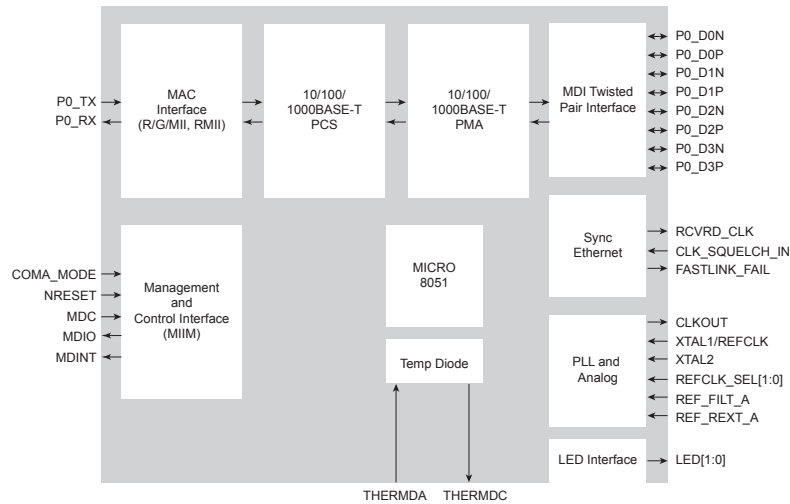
P0_TX
P0_RX

MAC Interface (R/G/MII, RMII)

10/100/ 1000BASE-T PCS

10/100/ 1000BASE-T PMA

MDI Twisted Pair Interface

P0_D0N
P0_D0P
P0_D1N
P0_D1P
P0_D2N
P0_D2P
P0_D3N
P0_D3P

Sync Ethernet

RCVRD_CLK
CLK_SQUELCH_IN
FASTLINK_FAIL

COMA_MODE
NRESET
MDC
MDIO
MDINT

Management and Control Interface (MIIM)

MICRO 8051

Temp Diode

PLL and Analog

CLKOUT
XTAL1/REFCLK
XTAL2
REFCLK_SEL[1:0]
REF_FILT_A
REF_REXT_A

LED Interface

LED[1:0]

THERMDA
THERMDC